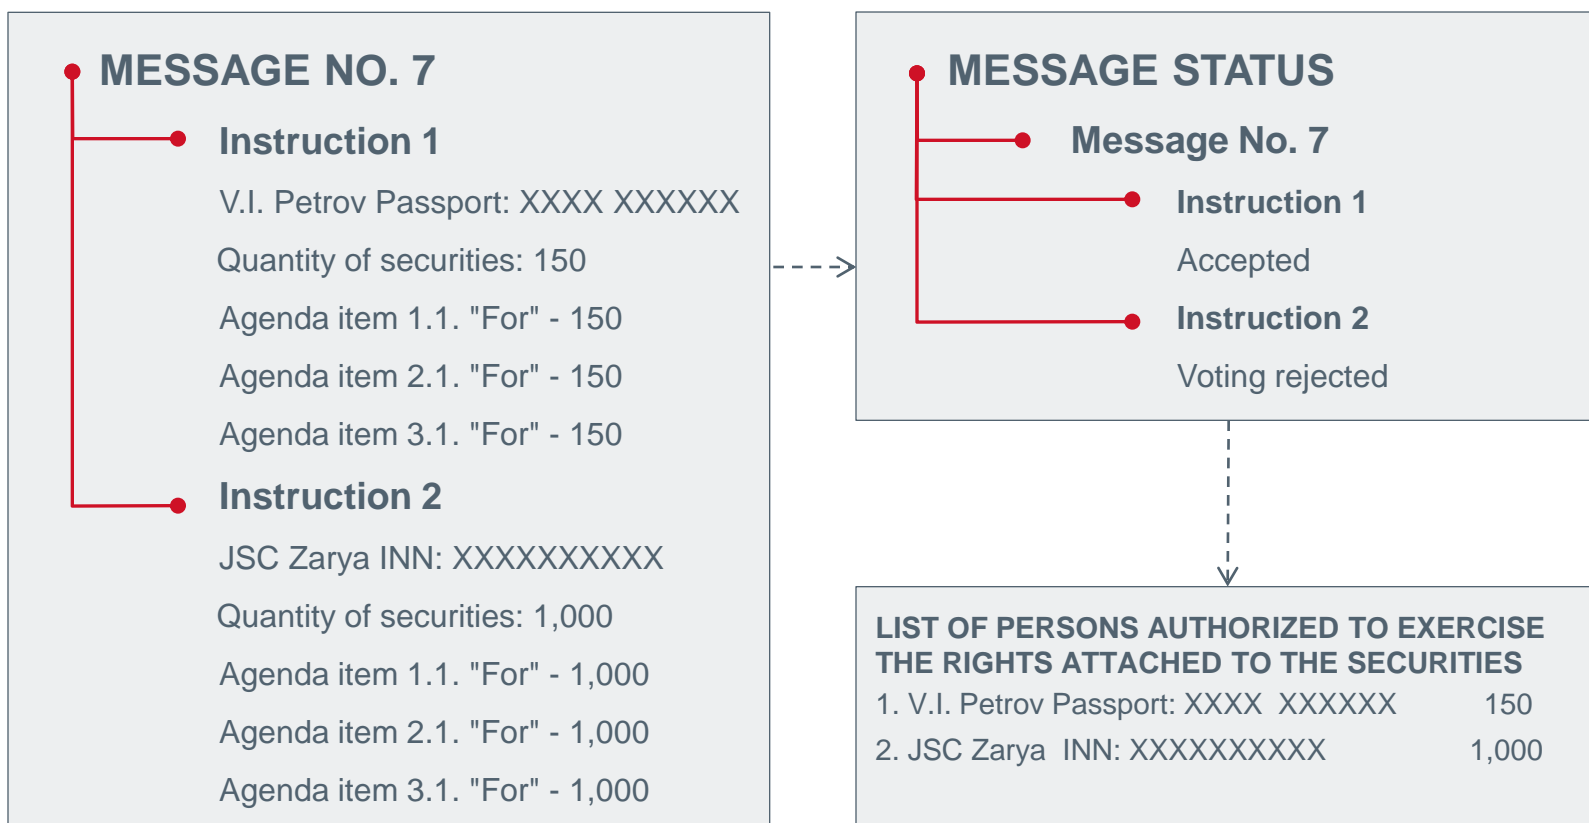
MESSAGE NO. 7

Instruction 1

V.I. Petrov Passport: XXXX XXXXXX

Quantity of securities: 150

Agenda item 1.1. "For" - 150

Agenda item 2.1. "For" - 150

Agenda item 3.1. "For" - 150

Instruction 2

JSC Zarya INN: XXXXXXXXXX

Quantity of securities: 1,000

Agenda item 1.1. "For" - 1,000

Agenda item 2.1. "For" - 1,000

Agenda item 3.1. "For" - 1,000

MESSAGE STATUS

Message No. 7

Instruction 1

Accepted

Instruction 2

Voting rejected

LIST OF PERSONS AUTHORIZED TO EXERCISE THE RIGHTS ATTACHED TO THE SECURITIES

1. V.I. Petrov Passport: XXXX XXXXXX 150

2. JSC Zarya INN: XXXXXXXXXX 1,000